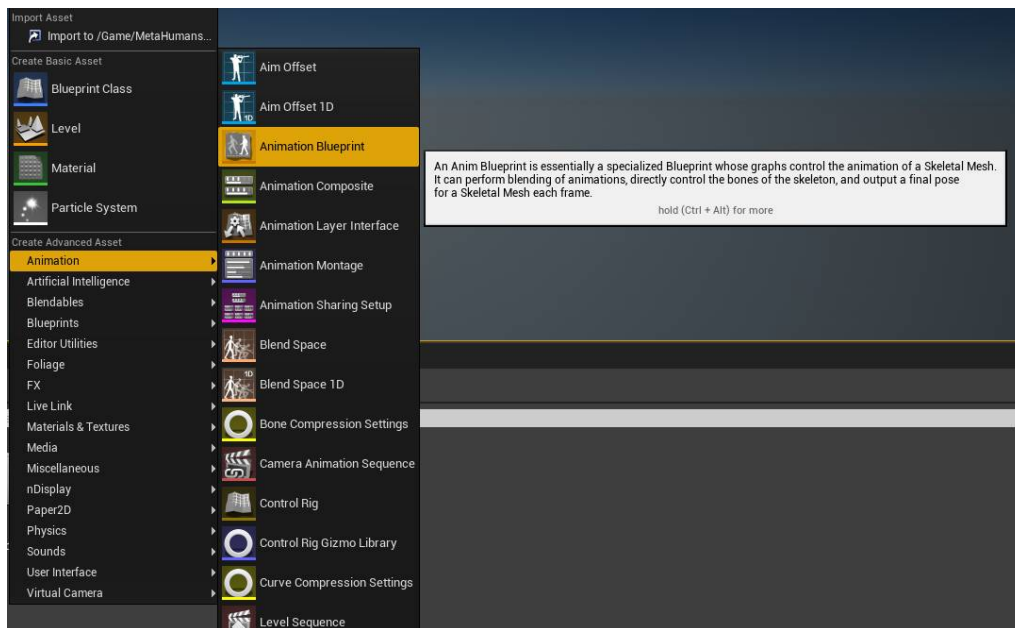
Import Asset
Import to /Game/MetaHumans...
Create Basic Asset
Blueprint Class
Level
Material
Particle System
Create Advanced Asset
Animation
Artificial Intelligence
Blendables
Blueprints
Editor Utilities
Foliage
FX
Live Link
Materials & Textures
Media
Miscellaneous
nDisplay
Paper2D
Physics
Sounds
User Interface
Virtual Camera

Aim Offset
Aim Offset 1D
Animation Blueprint
Animation Composite
Animation Layer Interface
Animation Montage
Animation Sharing Setup
Blend Space
Blend Space 1D
Bone Compression Settings
Camera Animation Sequence
Control Rig
Control Rig Gizmo Library
Curve Compression Settings
Level Sequence

An Anim Blueprint is essentially a specialized Blueprint whose graphs control the animation of a Skeletal Mesh. It can perform blending of animations, directly control the bones of the skeleton, and output a final pose for a Skeletal Mesh each frame.
hold (Ctrl + Alt) for more